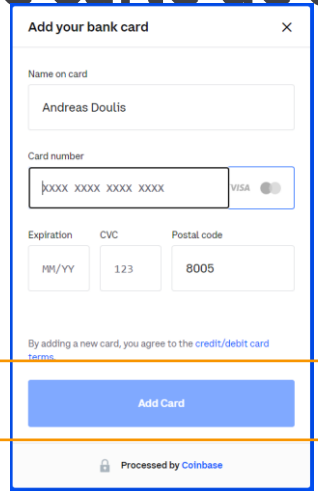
Add your bank card
×

Name on card
Andreas Doulis

Card number
XXXX XXXX XXXX XXXX
VISA

Expiration
MM/YY
CVC
123
Postal code
8005

By adding a new card, you agree to the credit/debit card terms.

Add Card

Processed by Coinbase